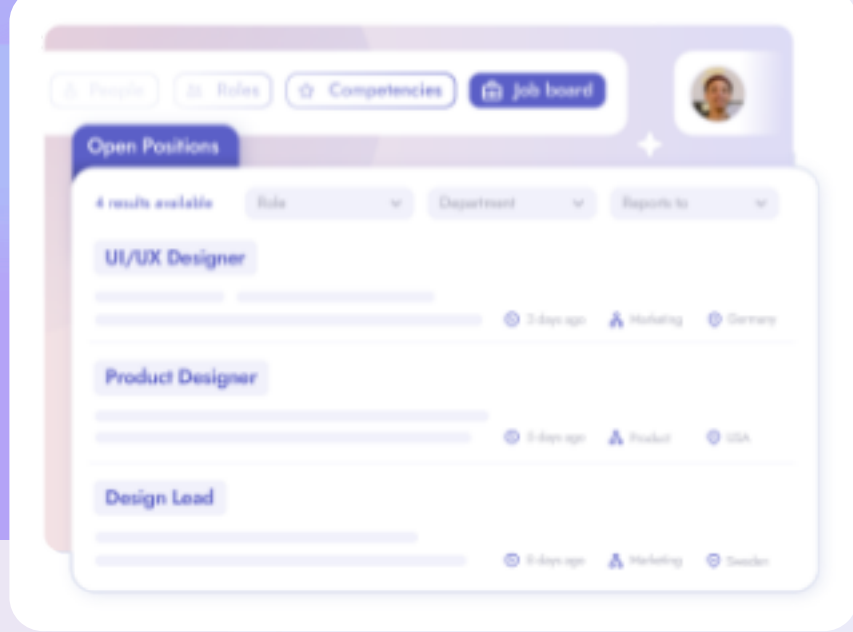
People Roles Competencies Job board

Open Positions

4 results available Role Department Reports to

UI/UX Designer

3 days ago Marketing Germany

Product Designer

5 days ago Product USA

Design Lead

6 days ago Marketing Sweden